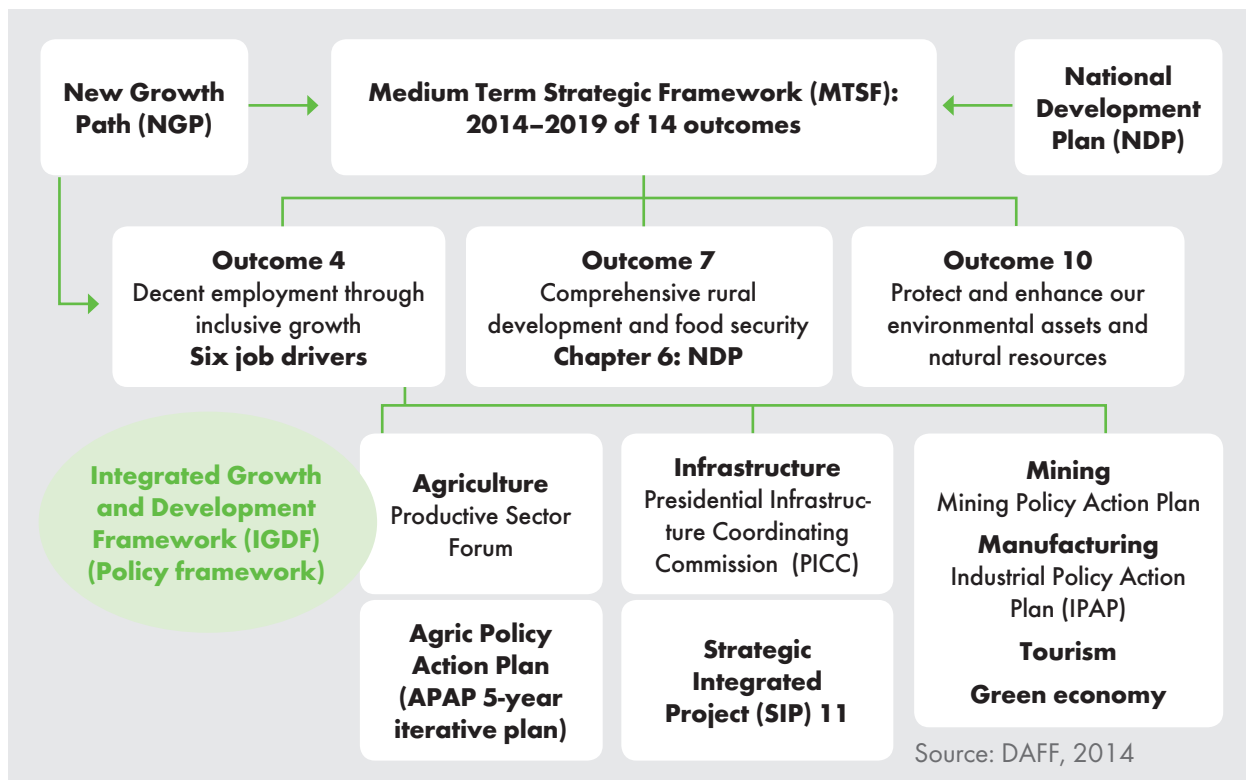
New Growth Path (NGP)

Medium Term Strategic Framework (MTSF): 2014–2019 of 14 outcomes

National Development Plan (NDP)

Outcome 4
Decent employment through inclusive growth
Six job drivers

Outcome 7
Comprehensive rural development and food security
Chapter 6: NDP

Outcome 10
Protect and enhance our environmental assets and natural resources

Integrated Growth and Development Framework (IGDF) (Policy framework)

Agriculture
Productive Sector Forum

Infrastructure
Presidential Infrastructure Coordinating Commission (PICC)

Mining
Mining Policy Action Plan
Manufacturing
Industrial Policy Action Plan (IPAP)
Tourism
Green economy

Agric Policy Action Plan (APAP 5-year iterative plan)

Strategic Integrated Project (SIP) 11

Source: DAFF, 2014